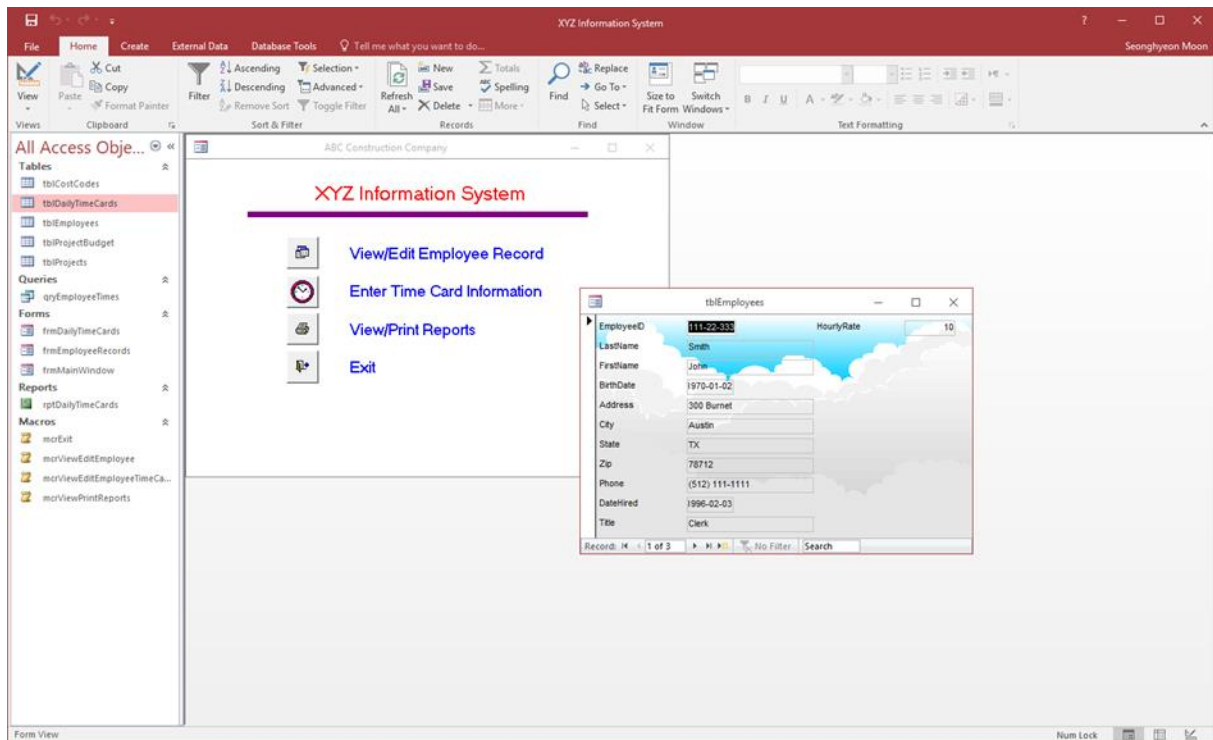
XYZ Information System

? Seonghyeon Moon

File Home Create External Data Database Tools Tell me what you want to do...

View Paste Cut Copy Format Painter Filter Ascending Descending Remove Sort Selection Advanced Toggle Filter Refresh All New Save Delete Totals Spelling More Find Replace Go To Select Size to Fit Form Switch Windows

Views Clipboard Sort & Filter Records Find Window Text Formatting

All Access Obje...

Tables
tblCostCodes
tblDailyTimeCards
tblEmployees
tblProjectBudget
tblProjects
Queries
qryEmployeeTimes
Forms
frmDailyTimeCards
frmEmployeeRecords
frmMainWindow
Reports
rptDailyTimeCards
Macros
mcrExit
mcrViewEditEmployee
mcrViewEditEmployeeTimeCa...
mcrViewPrintReports

ABC Construction Company

XYZ Information System

View/Edit Employee Record

Enter Time Card Information

View/Print Reports

Exit

tblEmployees

| | | | |
|---|---|---|---|
| EmployeeID | 111-22-333 | HourlyRate | 10 |
| LastName | Smith | | |
| FirstName | John | | |
| BirthDate | 1970-01-02 | | |
| Address | 300 Burnet | | |
| City | Austin | | |
| State | TX | | |
| Zip | 78712 | | |
| Phone | (512) 111-1111 | | |
| DateHired | 1996-02-03 | | |
| Title | Clerk | | |

Record: 1 of 3 No Filter Search

Form View Num Lock